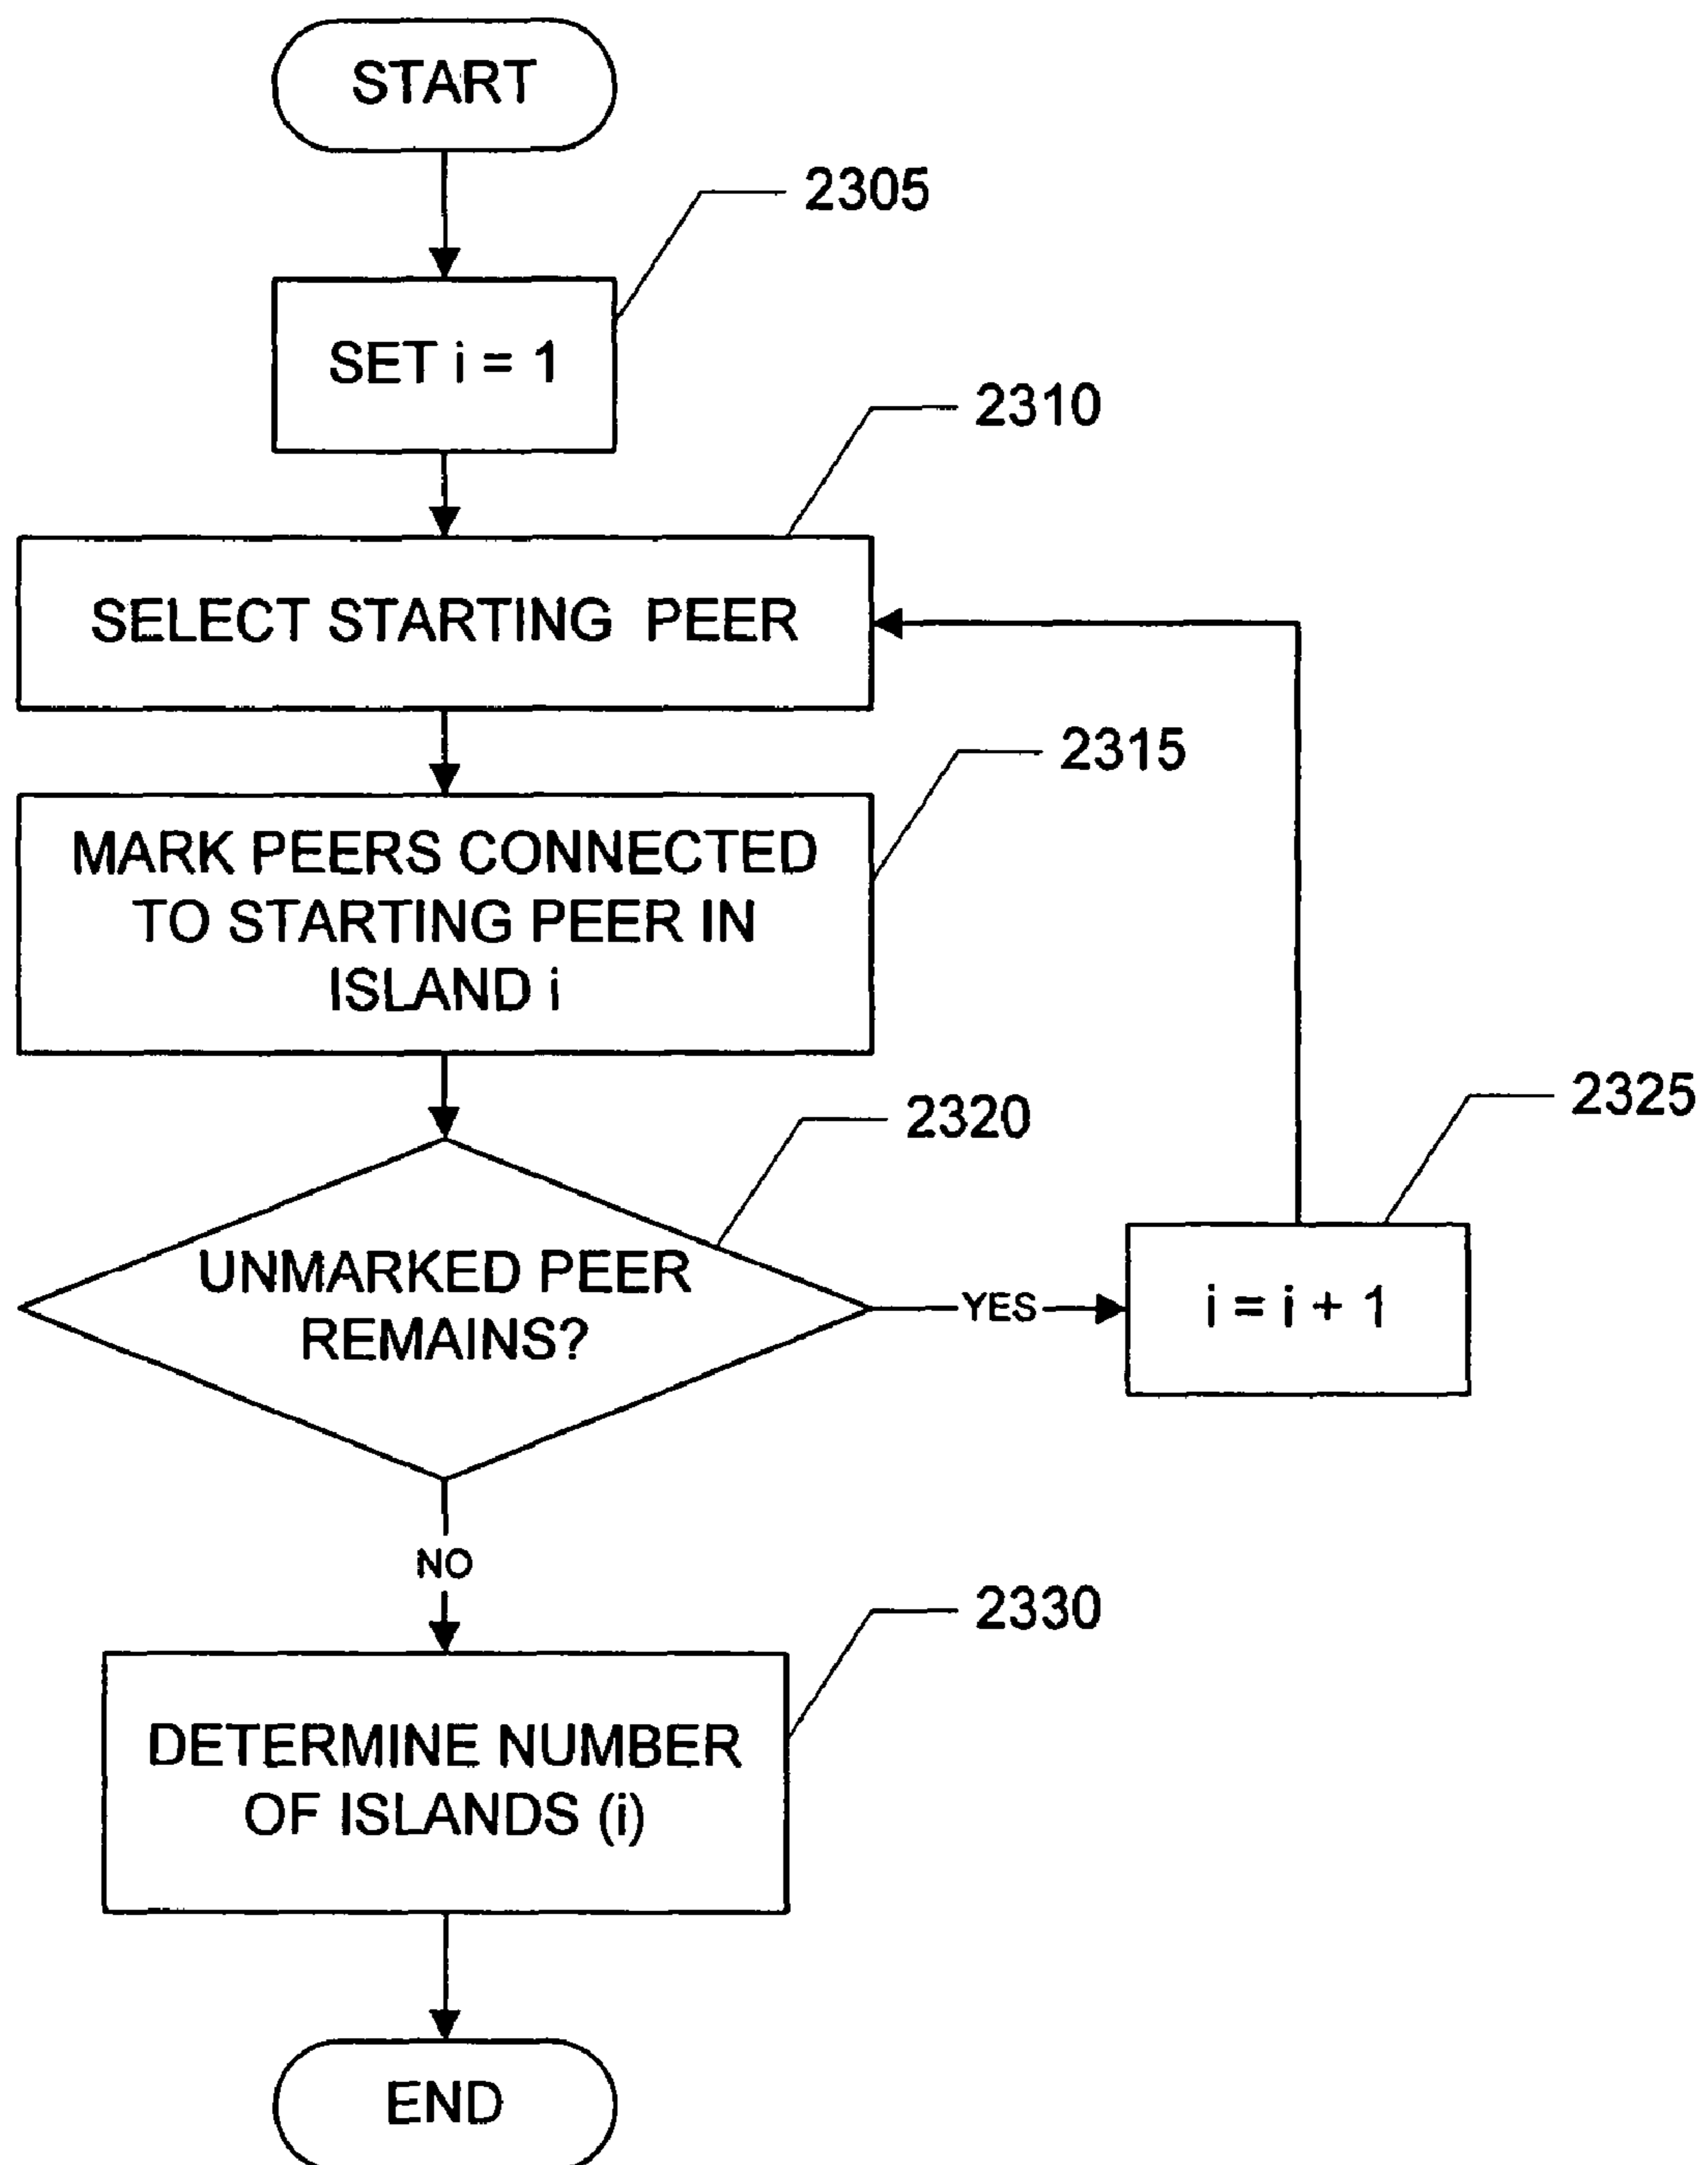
START

2305

SET i = 1

2310

SELECT STARTING PEER

2315

MARK PEERS CONNECTED TO STARTING PEER IN ISLAND i

2320

UNMARKED PEER REMAINS?

YES

2325

i = i + 1

NO

2330

DETERMINE NUMBER OF ISLANDS (i)

END